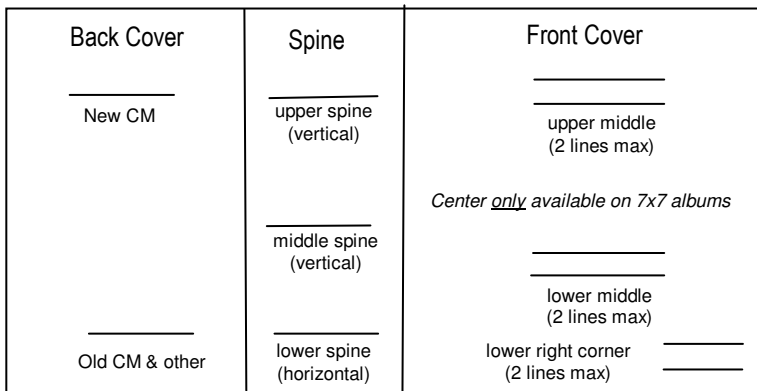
Back Cover

New CM

Old CM & other

Spine

upper spine (vertical)

middle spine (vertical)

lower spine (horizontal)

Front Cover

upper middle (2 lines max)

Center only available on 7x7 albums

lower middle (2 lines max)

lower right corner (2 lines max)